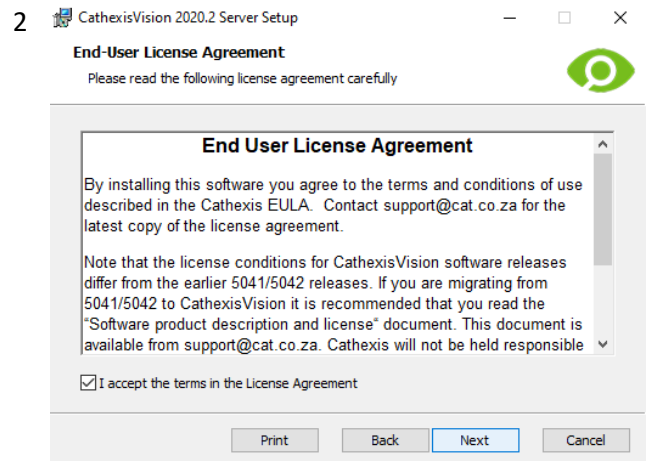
2

CathexisVision 2020.2 Server Setup

End-User License Agreement

Please read the following license agreement carefully

End User License Agreement

By installing this software you agree to the terms and conditions of use described in the Cathexis EULA. Contact support@cat.co.za for the latest copy of the license agreement.

Note that the license conditions for CathexisVision software releases differ from the earlier 5041/5042 releases. If you are migrating from 5041/5042 to CathexisVision it is recommended that you read the "Software product description and license" document. This document is available from support@cat.co.za. Cathexis will not be held responsible

I accept the terms in the License Agreement

Print

Back

Next

Cancel